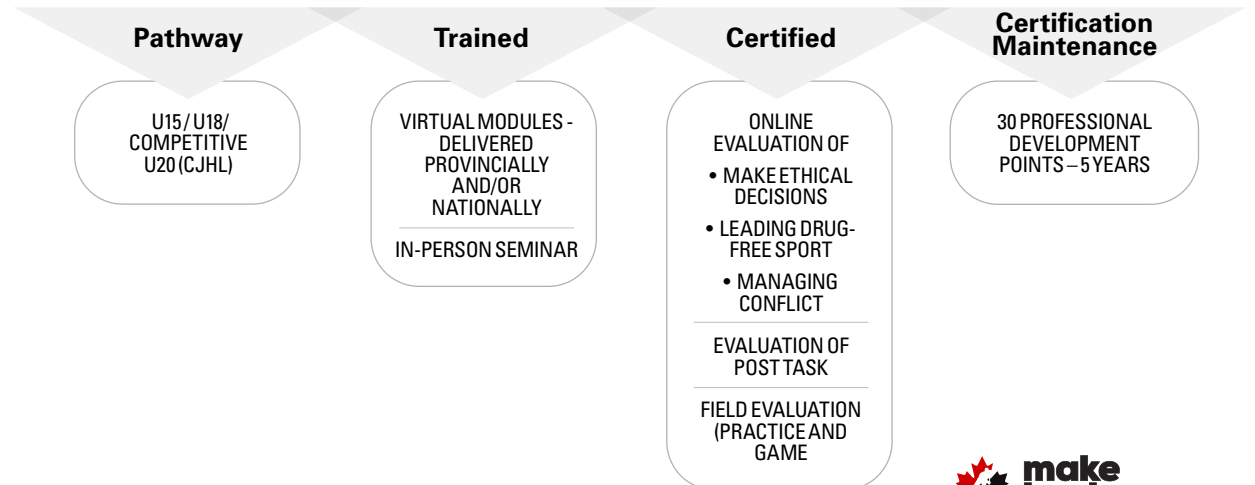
Pathway

U15 / U18/ COMPETITIVE U20 (CJHL)

Trained

VIRTUAL MODULES - DELIVERED PROVINCIALLY AND/OR NATIONALLY

IN-PERSON SEMINAR

Certified

ONLINE EVALUATION OF

• MAKE ETHICAL DECISIONS

• LEADING DRUG-FREE SPORT

• MANAGING CONFLICT

EVALUATION OF POST TASK

FIELD EVALUATION (PRACTICE AND GAME

Certification Maintenance

30 PROFESSIONAL DEVELOPMENT POINTS – 5 YEARS

make